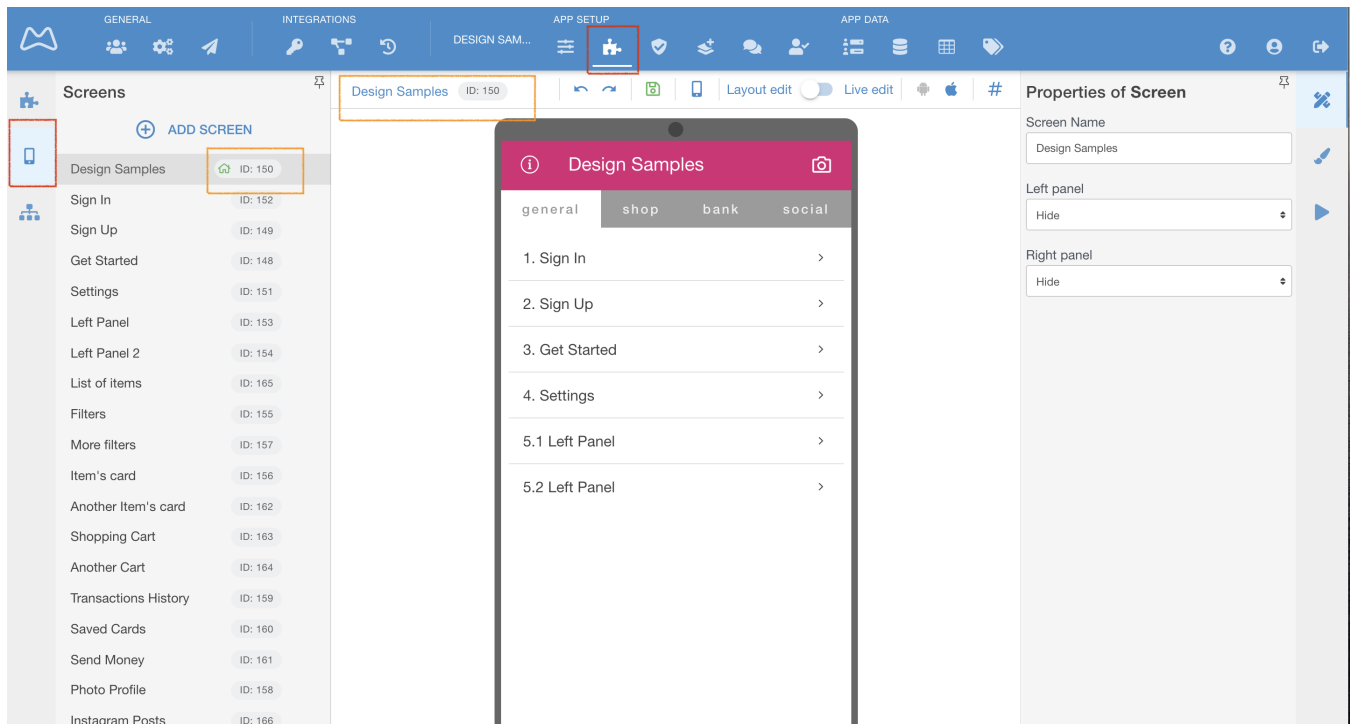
GENERAL
INTEGRATIONS
DESIGN SAM...
APP SETUP
APP DATA

Screens
ADD SCREEN
Design Samples ID: 150
Sign In ID: 152
Sign Up ID: 149
Get Started ID: 148
Settings ID: 151
Left Panel ID: 153
Left Panel 2 ID: 154
List of items ID: 165
Filters ID: 155
More filters ID: 157
Item's card ID: 156
Another Item's card ID: 162
Shopping Cart ID: 163
Another Cart ID: 164
Transactions History ID: 159
Saved Cards ID: 160
Send Money ID: 161
Photo Profile ID: 158
Instagram Posts ID: 166

Design Samples ID: 150
Layout edit
Live edit
#

Design Samples
general
shop
bank
social
1. Sign In
2. Sign Up
3. Get Started
4. Settings
5.1 Left Panel
5.2 Left Panel

Properties of Screen
Screen Name
Design Samples
Left panel
Hide
Right panel
Hide